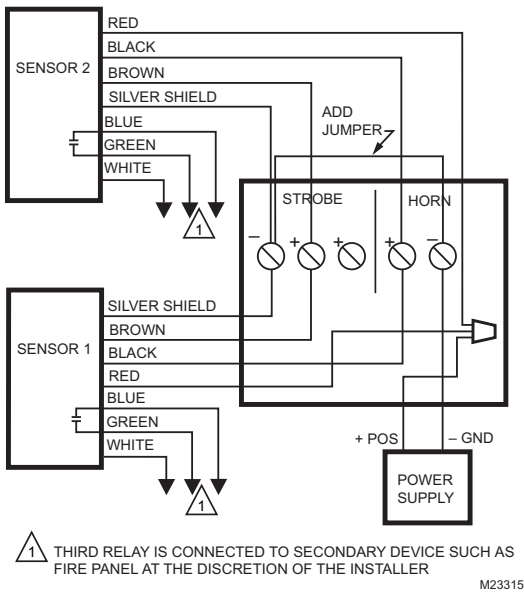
SENSOR 2

RED
BLACK
BROWN
SILVER SHIELD
BLUE
GREEN
WHITE

1

ADD JUMPER

STROBE
HORN

–
+
+
+
–

SENSOR 1

SILVER SHIELD
BROWN
BLACK
RED
BLUE
GREEN
WHITE

1

+ POS
– GND

POWER SUPPLY

1 THIRD RELAY IS CONNECTED TO SECONDARY DEVICE SUCH AS FIRE PANEL AT THE DISCRETION OF THE INSTALLER

M23315